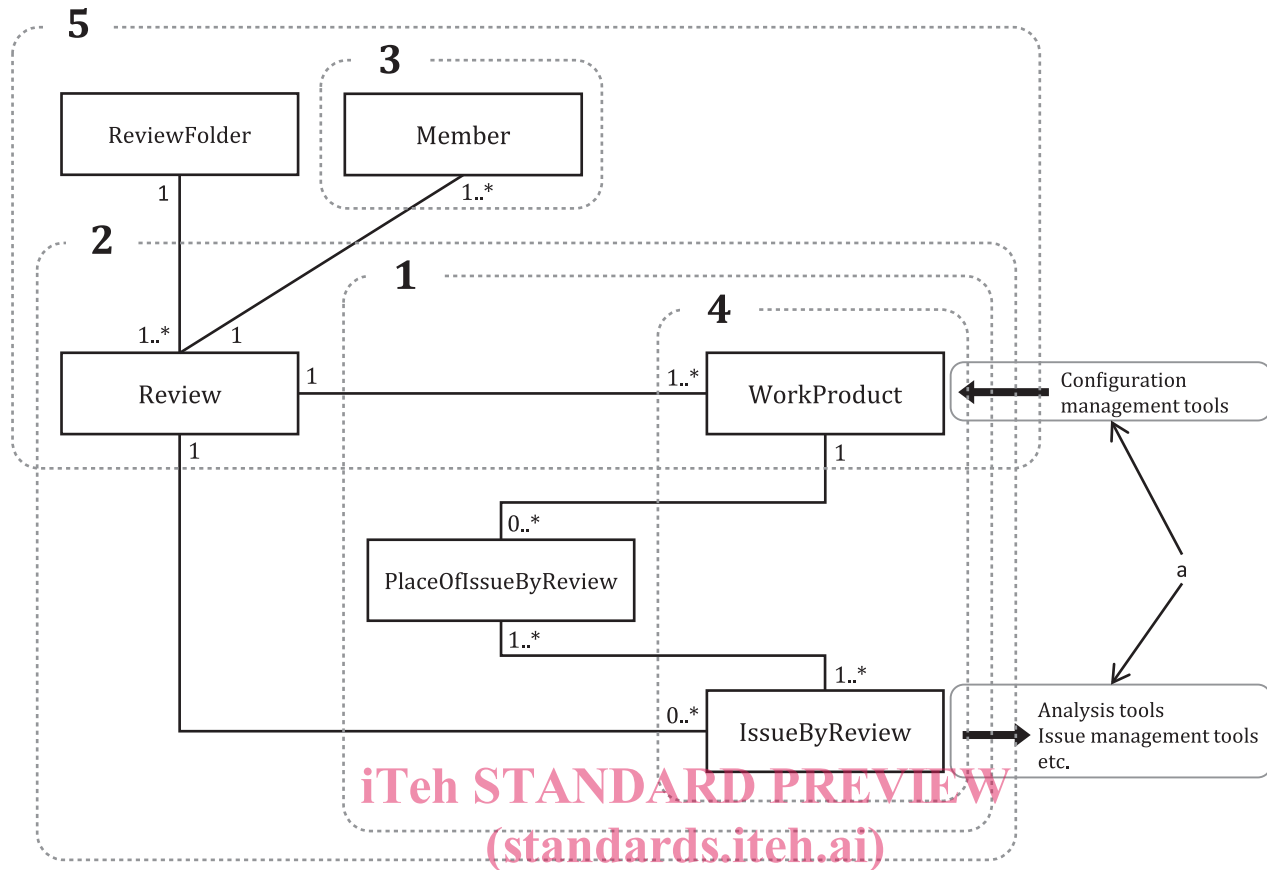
5

3

ReviewFolder

Member

1

1..*

2

1

4

1..*

1

Review

1

1..*

WorkProduct

Configuration management tools

1

1

0..*

a

PlaceOfIssueByReview

1..*

1..*

0..*

IssueByReview

Analysis tools
Issue management tools
etc.

iTeh STANDARD PREVIEW
(standards.iteh.ai)